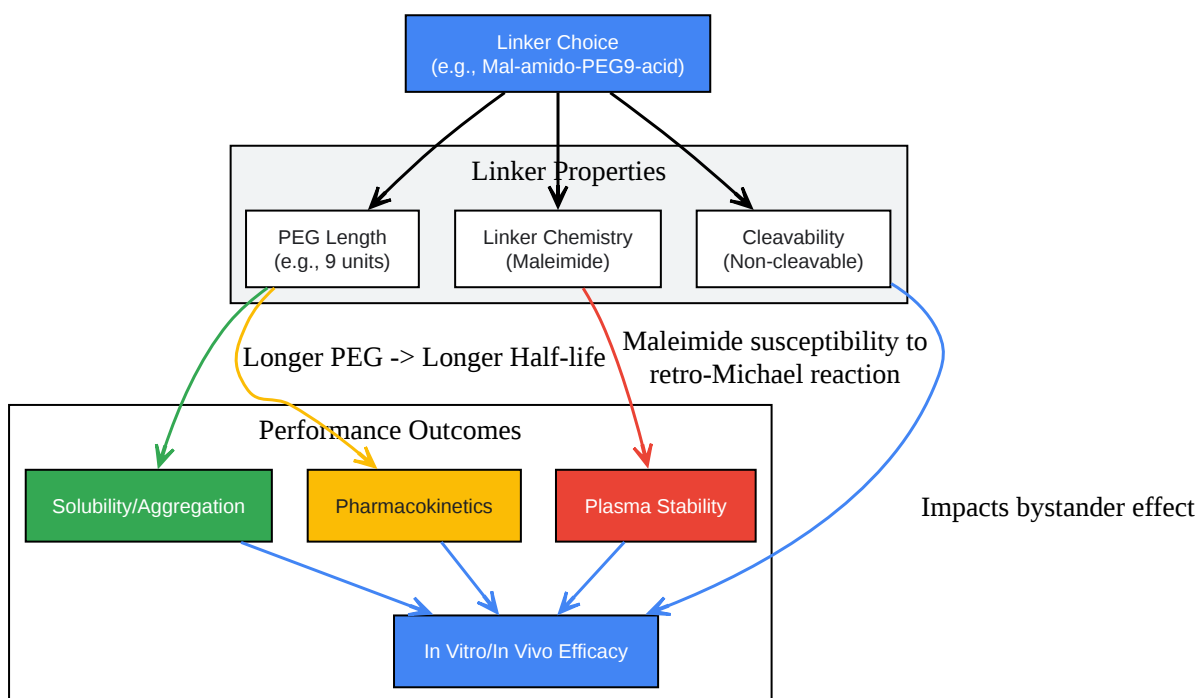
Linker Choice
(e.g., Mal-amido-PEG9-acid)

Linker Properties

PEG Length
(e.g., 9 units)

Linker Chemistry
(Maleimide)

Cleavability
(Non-cleavable)

Longer PEG -> Longer Half-life

Maleimide susceptibility to retro-Michael reaction

Performance Outcomes

Solubility/Aggregation

Pharmacokinetics

Plasma Stability

Impacts bystander effect

In Vitro/In Vivo Efficacy